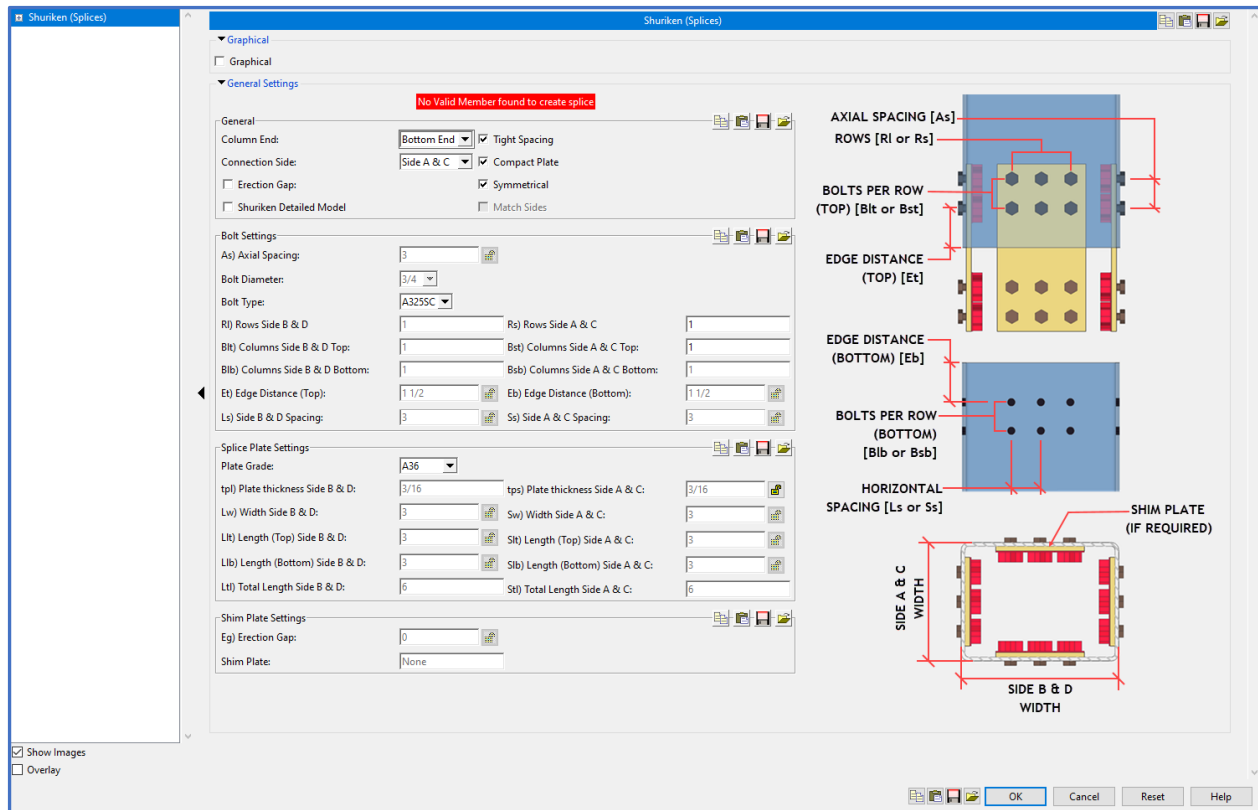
Shuriken (Splices)

Shuriken (Splices)

Graphical

Graphical

General Settings

No Valid Member found to create splice

General

Column End: Bottom End

Tight Spacing

Connection Side: Side A & C

Compact Plate

Erection Gap:

Symmetrical

Shuriken Detailed Model

Match Sides

Bolt Settings

As) Axial Spacing: 3

Bolt Diameter: 3/4

Bolt Type: A325SC

Rl) Rows Side B & D 1

Rs) Rows Side A & C 1

Blt) Columns Side B & D Top: 1

Bst) Columns Side A & C Top: 1

Blb) Columns Side B & D Bottom: 1

Bsb) Columns Side A & C Bottom: 1

Et) Edge Distance (Top): 1 1/2

Eb) Edge Distance (Bottom): 1 1/2

Ls) Side B & D Spacing: 3

Ss) Side A & C Spacing: 3

Splice Plate Settings

Plate Grade: A36

tpl) Plate thickness Side B & D: 3/16

tps) Plate thickness Side A & C: 3/16

Lw) Width Side B & D: 3

Sw) Width Side A & C: 3

Llt) Length (Top) Side B & D: 3

Slt) Length (Top) Side A & C: 3

Llb) Length (Bottom) Side B & D: 3

Slb) Length (Bottom) Side A & C: 3

Ltl) Total Length Side B & D: 6

Stl) Total Length Side A & C: 6

Shim Plate Settings

Eg) Erection Gap: 0

Shim Plate: None

AXIAL SPACING [As]

ROWS [Rl or Rs]

BOLTS PER ROW (TOP) [Blt or Bst]

EDGE DISTANCE (TOP) [Et]

EDGE DISTANCE (BOTTOM) [Eb]

BOLTS PER ROW (BOTTOM) [Blb or Bsb]

HORIZONTAL SPACING [Ls or Ss]

SHIM PLATE (IF REQUIRED)

SIDE A & C WIDTH

SIDE B & D WIDTH

Show Images

Overlay

OK

Cancel

Reset

Help